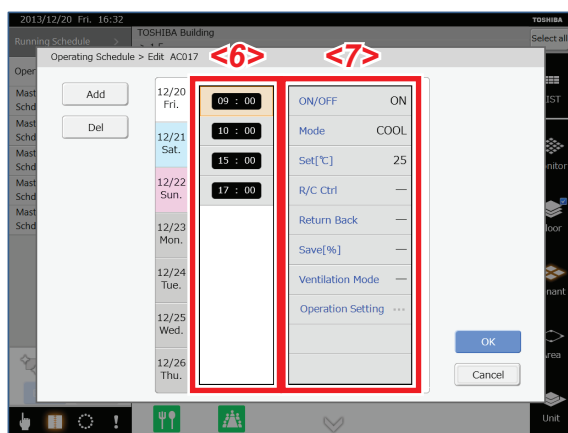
2013/12/20 Fri. 16:32

TOSHIBA Building

TOSHIBA

Running Schedule

Select all

Oper

Mast Sche

Mast Sche

Mast Sche

Mast Sche

Mast Sche

IST

nitor

loor

nant

rea

Unit

Operating Schedule > Edit AC017

<6>

<7>

Add

Del

12/20 Fri.

12/21 Sat.

12/22 Sun.

12/23 Mon.

12/24 Tue.

12/25 Wed.

12/26 Thu.

09 : 00

10 : 00

15 : 00

17 : 00

| | |
|---|---|
| ON/OFF | ON |
| Mode | COOL |
| Set[℃] | 25 |
| R/C Ctrl | — |
| Return Back | — |
| Save[%] | — |
| Ventilation Mode | — |
| Operation Setting | ··· |

OK

Cancel